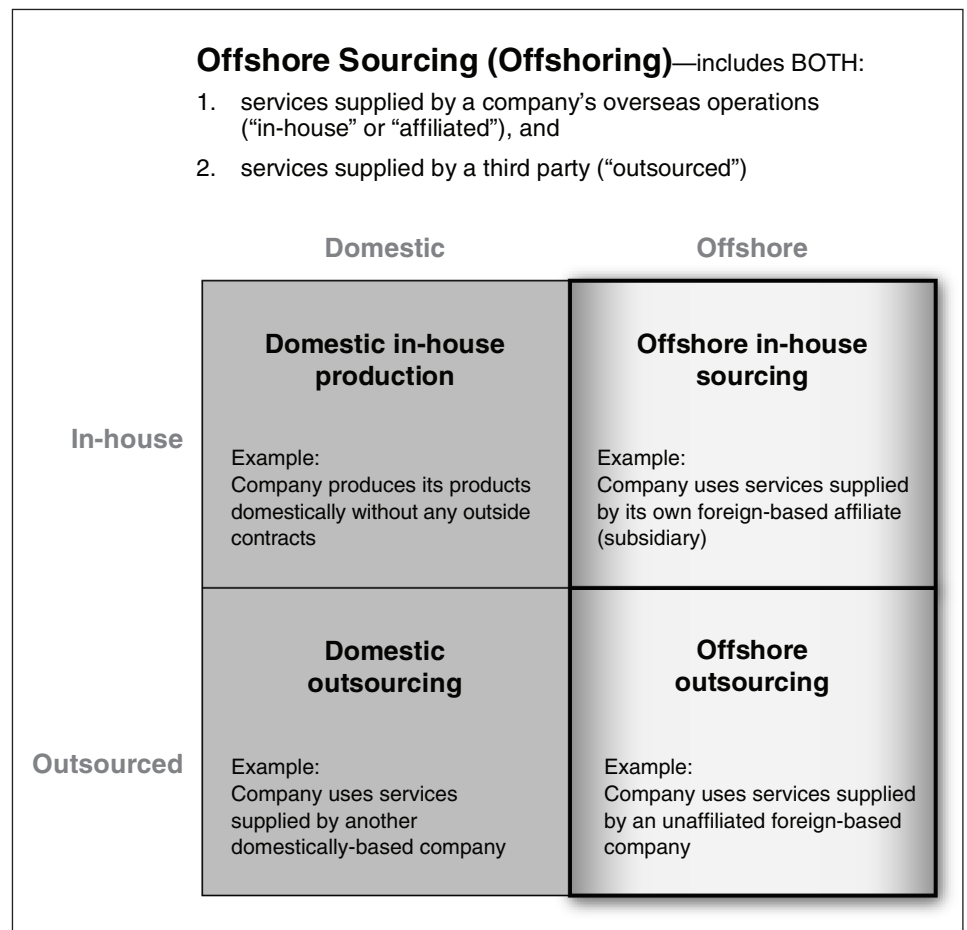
**Offshore Sourcing (Offshoring)**—includes BOTH:

1. services supplied by a company's overseas operations ("in-house" or "affiliated"), and

2. services supplied by a third party ("outsourced")

| | Domestic | Offshore |
|---|---|---|
| In-house | **Domestic in-house production**<br><br>Example:<br>Company produces its products domestically without any outside contracts | **Offshore in-house sourcing**<br><br>Example:<br>Company uses services supplied by its own foreign-based affiliate (subsidiary) |
| Outsourced | **Domestic outsourcing**<br><br>Example:<br>Company uses services supplied by another domestically-based company | **Offshore outsourcing**<br><br>Example:<br>Company uses services supplied by an unaffiliated foreign-based company |